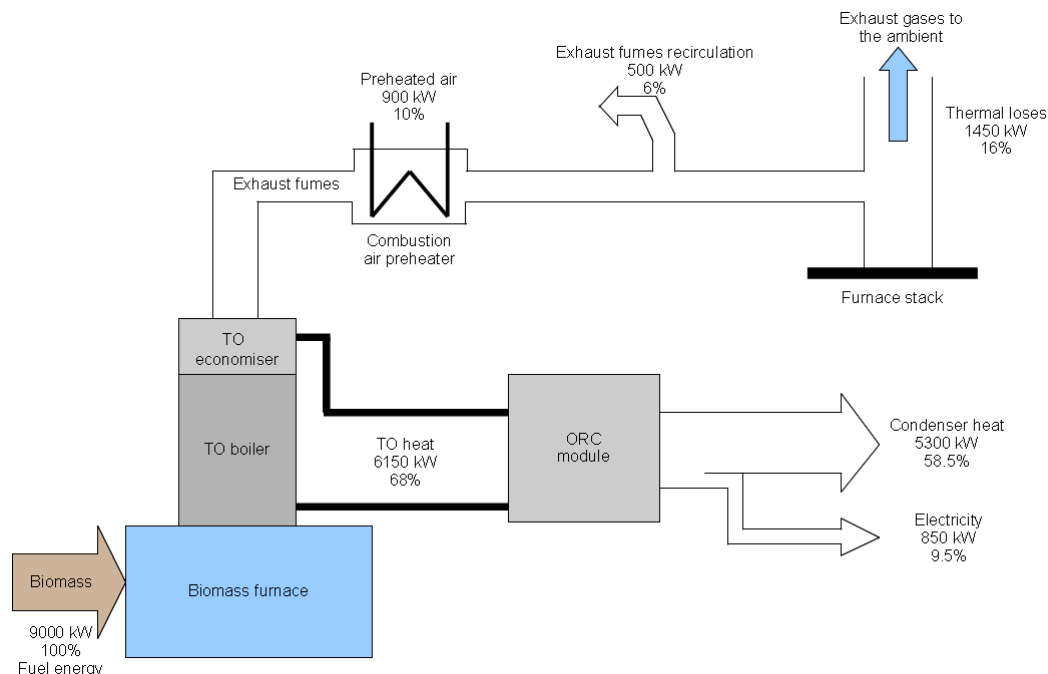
Exhaust gases to the ambient

Exhaust fumes recirculation
500 kW
6%

Preheated air
900 kW
10%

Thermal loses
1450 kW
16%

Exhaust fumes

Combustion air preheater

Furnace stack

TO economiser

TO boiler

TO heat
6150 kW
68%

ORC module

Condenser heat
5300 kW
58.5%

Electricity
850 kW
9.5%

Biomass

Biomass furnace

9000 kW
100%
Fuel energy